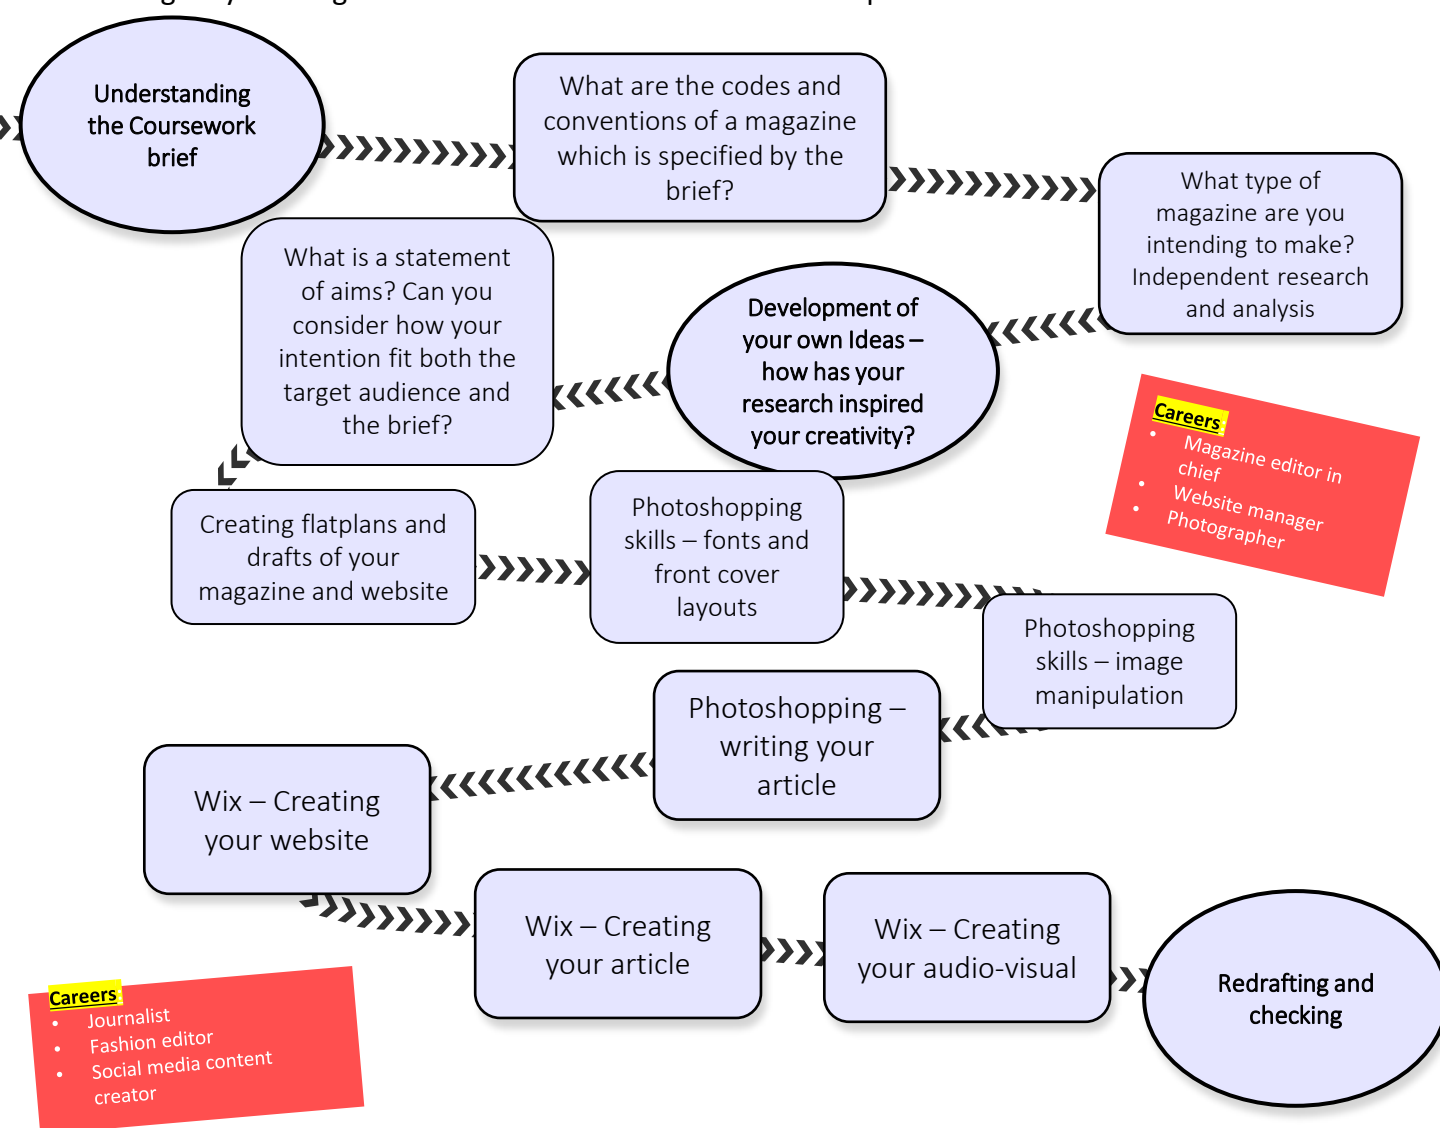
Understanding the Coursework brief

What are the codes and conventions of a magazine which is specified by the brief?

What type of magazine are you intending to make? Independent research and analysis

Development of your own Ideas – how has your research inspired your creativity?

What is a statement of aims? Can you consider how your intention fit both the target audience and the brief?

Careers
- Magazine editor in chief
- Website manager
- Photographer

Creating flatplans and drafts of your magazine and website

Photoshopping skills – fonts and front cover layouts

Photoshopping skills – image manipulation

Photoshopping – writing your article

Wix – Creating your website

Wix – Creating your article

Wix – Creating your audio-visual

Redrafting and checking

Careers
- Journalist
- Fashion editor
- Social media content creator